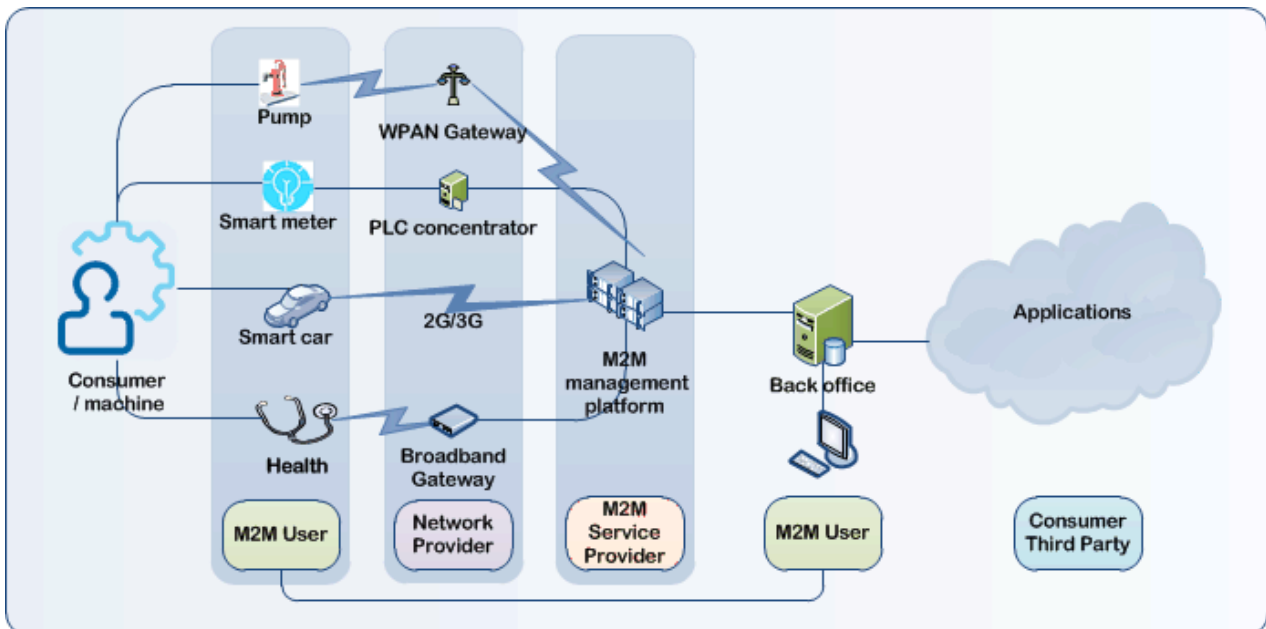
Pump

WPAN Gateway

Smart meter

PLC concentrator

Consumer / machine

Smart car

2G/3G

M2M management platform

Back office

Applications

Health

Broadband Gateway

M2M User

Network Provider

M2M Service Provider

M2M User

Consumer Third Party